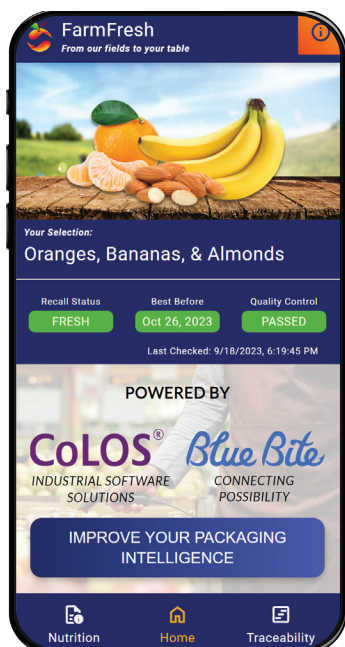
FarmFresh
From our fields to your table

Your Selection:
Oranges, Bananas, & Almonds

| Recall Status | Best Before | Quality Control |
|---|---|---|
| FRESH | Oct 26, 2023 | PASSED |

Last Checked: 9/18/2023, 6:19:45 PM

POWERED BY

CoLOS®
INDUSTRIAL SOFTWARE SOLUTIONS

Blue Bite
CONNECTING POSSIBILITY

IMPROVE YOUR PACKAGING INTELLIGENCE

Nutrition
Home
Traceability